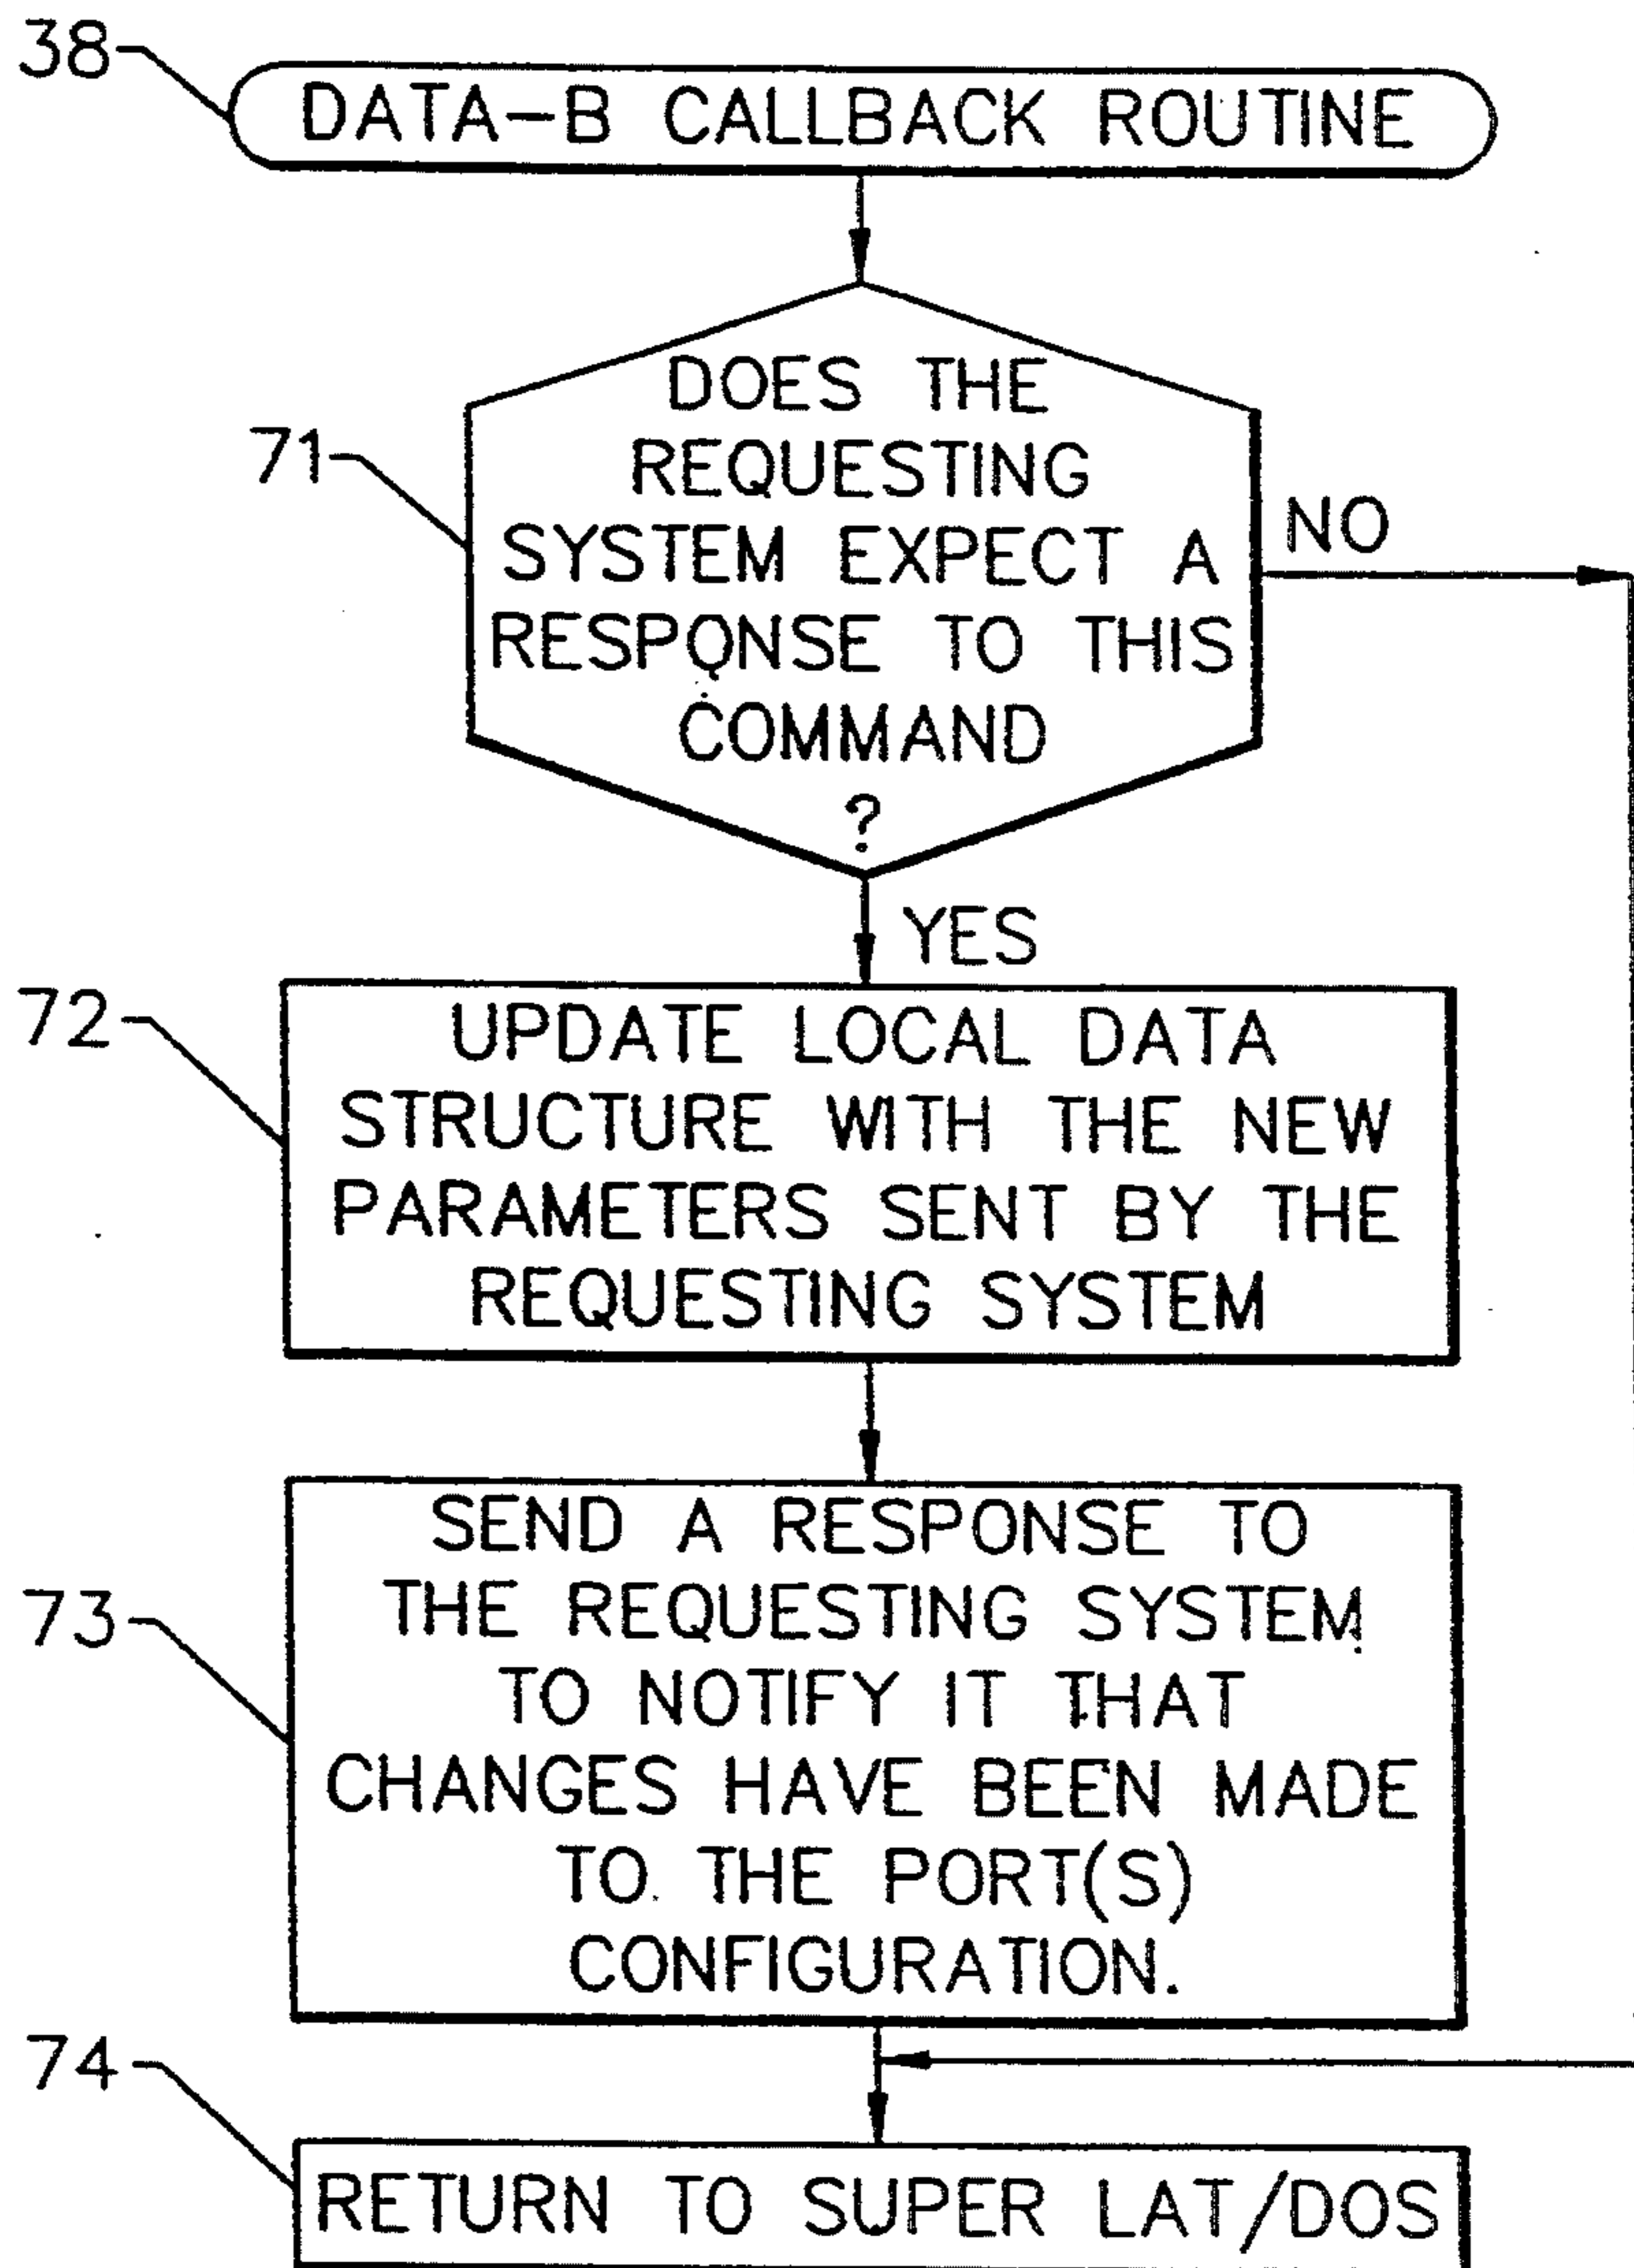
38
DATA-B CALLBACK ROUTINE

71
DOES THE REQUESTING SYSTEM EXPECT A RESPONSE TO THIS COMMAND ?

NO

YES

72
UPDATE LOCAL DATA STRUCTURE WITH THE NEW PARAMETERS SENT BY THE REQUESTING SYSTEM

73
SEND A RESPONSE TO THE REQUESTING SYSTEM TO NOTIFY IT THAT CHANGES HAVE BEEN MADE TO THE PORT(S) CONFIGURATION.

74
RETURN TO SUPER LAT/DOS